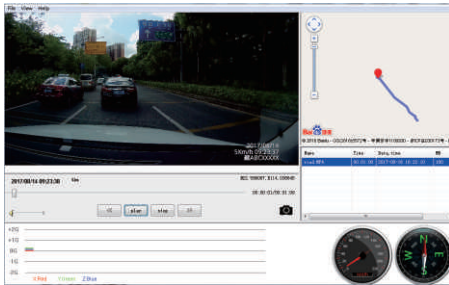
File View Help

2017/08/16
5Km/h 09:23:30
粤ABCXXXXX

2017/08/16 09:23:30

N22.59697, E114.09840

00:00:01/00:01:00

<< play stop >>

+2G
+1G
0G
-1G
-2G

X:Red Y:Green Z:Blue

Name Time Dating time
Fron1 MP4 00:01:00 2017-08-16 09:23:29

N
E
S
W